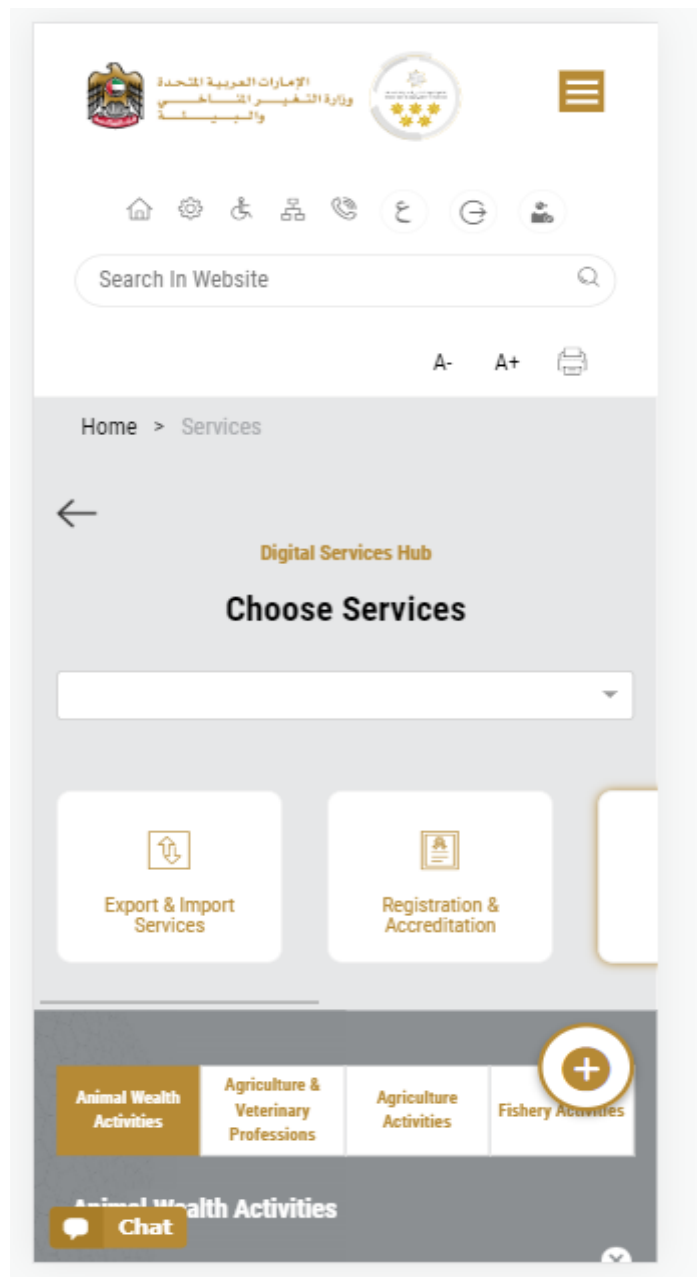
الإمارات العربية المتحدة
وزارة التغير المناخي والبيئة

ع

Search In Website

A- A+

Home > Services

Digital Services Hub

Choose Services

Export & Import Services

Registration & Accreditation

Animal Wealth Activities

Agriculture & Veterinary Professions

Agriculture Activities

Fishery Activities

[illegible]alth Activities

Chat